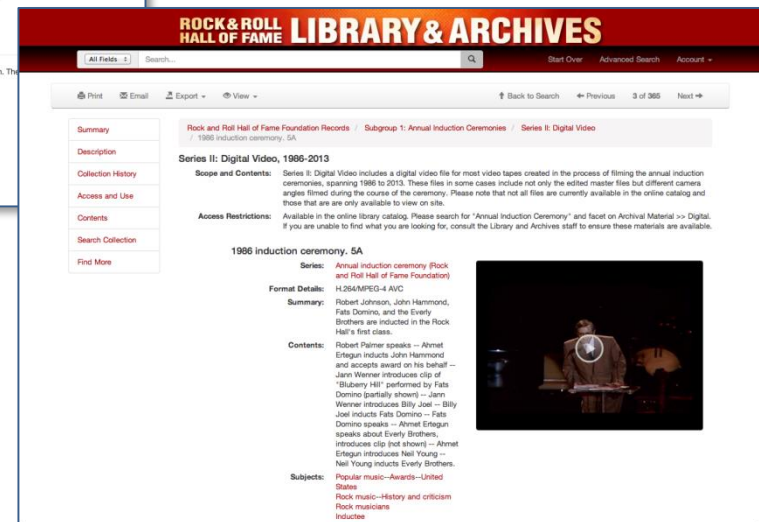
n. The

ROCK & ROLL HALL OF FAME LIBRARY & ARCHIVES

All Fields ÷ Search...

Start Over Advanced Search Account

Print Email Export View

Back to Search Previous 3 of 365 Next

Summary

Description

Collection History

Access and Use

Contents

Search Collection

Find More

Rock and Roll Hall of Fame Foundation Records / Subgroup 1: Annual Induction Ceremonies / Series II: Digital Video / 1986 induction ceremony. 5A

Series II: Digital Video, 1986-2013

Scope and Contents: Series II: Digital Video includes a digital video file for most video tapes created in the process of filming the annual induction ceremonies, spanning 1986 to 2013. These files in some cases include not only the edited master files but different camera angles filmed during the course of the ceremony. Please note that not all files are currently available in the online catalog and those that are are only available to view on site.

Access Restrictions: Available in the online library catalog. Please search for "Annual Induction Ceremony" and facet on Archival Material >> Digital. If you are unable to find what you are looking for, consult the Library and Archives staff to ensure these materials are available.

1986 induction ceremony. 5A

Series: Annual induction ceremony (Rock and Roll Hall of Fame Foundation)

Format Details: H.264/MPEG-4 AVC

Summary: Robert Johnson, John Hammond, Fats Domino, and the Everly Brothers are inducted in the Rock Hall's first class.

Contents: Robert Palmer speaks -- Ahmet Ertegun inducts John Hammond and accepts award on his behalf -- Jann Wenner introduces clip of "Bluberry Hill" performed by Fats Domino (partially shown) -- Jann Wenner introduces Billy Joel -- Billy Joel inducts Fats Domino -- Fats Domino speaks -- Ahmet Ertegun speaks about Everly Brothers, introduces clip (not shown) -- Ahmet Ertegun introduces Neil Young -- Neil Young inducts Everly Brothers.

Subjects: Popular music--Awards--United States
Rock music--History and criticism
Rock musicians
Inductee